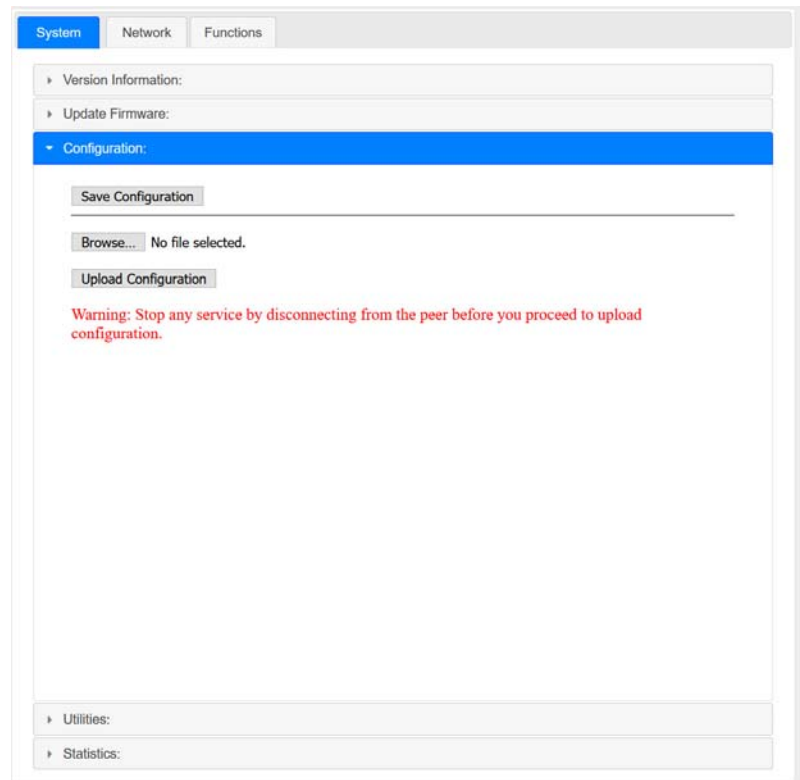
System
Network
Functions

Version Information:

Update Firmware:

Configuration:

Save Configuration

Browse... No file selected.

Upload Configuration

Warning: Stop any service by disconnecting from the peer before you proceed to upload configuration.

Utilities:

Statistics: